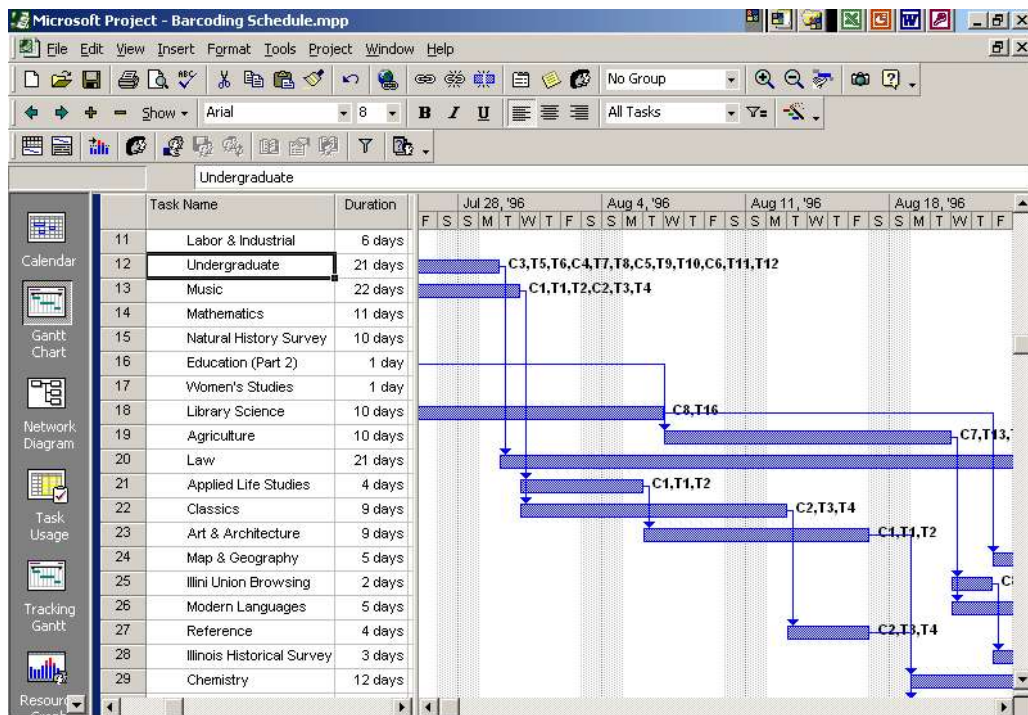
Microsoft Project - Barcoding Schedule.mpp

File Edit View Insert Format Tools Project Window Help

No Group

Show ▾ Arial 8 B I U All Tasks

Undergraduate

Calendar

Gantt Chart

Network Diagram

Task Usage

Tracking Gantt

Resour

| | Task Name | Duration |
|---|---|---|
| 11 | Labor & Industrial | 6 days |
| 12 | Undergraduate | 21 days |
| 13 | Music | 22 days |
| 14 | Mathematics | 11 days |
| 15 | Natural History Survey | 10 days |
| 16 | Education (Part 2) | 1 day |
| 17 | Women's Studies | 1 day |
| 18 | Library Science | 10 days |
| 19 | Agriculture | 10 days |
| 20 | Law | 21 days |
| 21 | Applied Life Studies | 4 days |
| 22 | Classics | 9 days |
| 23 | Art & Architecture | 9 days |
| 24 | Map & Geography | 5 days |
| 25 | Illini Union Browsing | 2 days |
| 26 | Modern Languages | 5 days |
| 27 | Reference | 4 days |
| 28 | Illinois Historical Survey | 3 days |
| 29 | Chemistry | 12 days |

Jul 28, '96 Aug 4, '96 Aug 11, '96 Aug 18, '96
F S S M T W T F S S M T W T F S S M T W T F S S M T W T F

C3,T5,T6,C4,T7,T8,C5,T9,T10,C6,T11,T12
C1,T1,T2,C2,T3,T4
C8,T16
C7,T13,
C1,T1,T2
C2,T3,T4
C4,T1,T2
C
C2,T3,T4